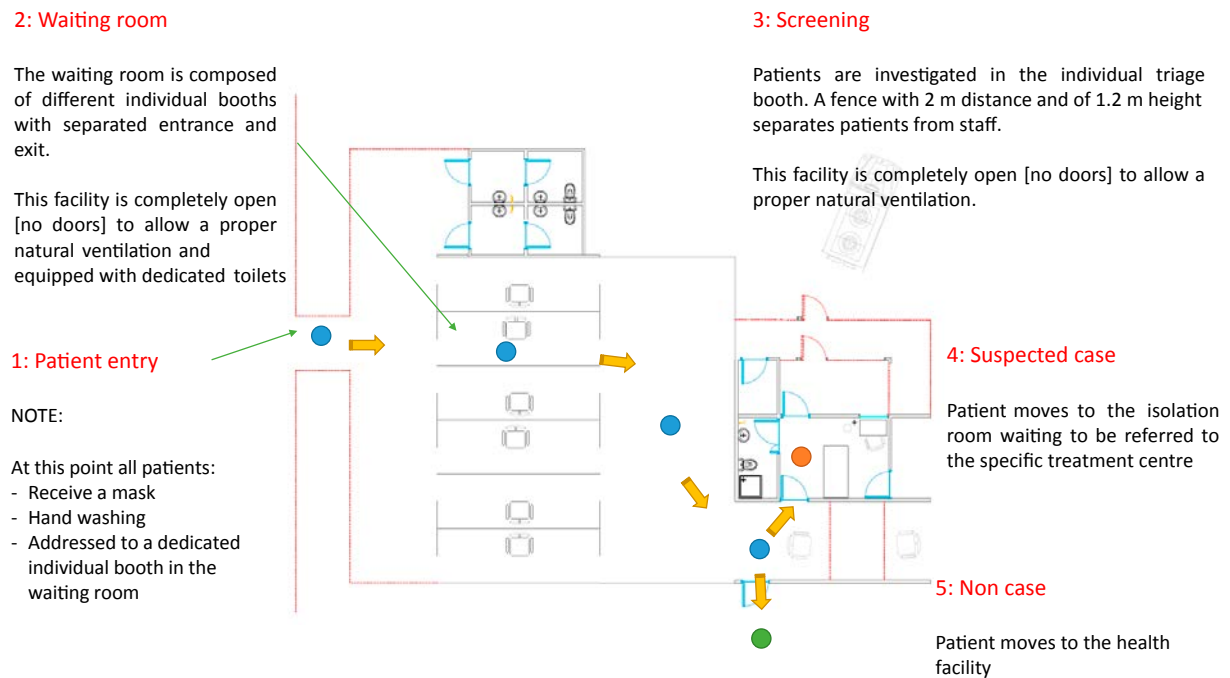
2: Waiting room

The waiting room is composed of different individual booths with separated entrance and exit.

This facility is completely open [no doors] to allow a proper natural ventilation and equipped with dedicated toilets

1: Patient entry

NOTE:

At this point all patients:
- Receive a mask
- Hand washing
- Addressed to a dedicated individual booth in the waiting room

3: Screening

Patients are investigated in the individual triage booth. A fence with 2 m distance and of 1.2 m height separates patients from staff.

This facility is completely open [no doors] to allow a proper natural ventilation.

4: Suspected case

Patient moves to the isolation room waiting to be referred to the specific treatment centre

5: Non case

Patient moves to the health facility